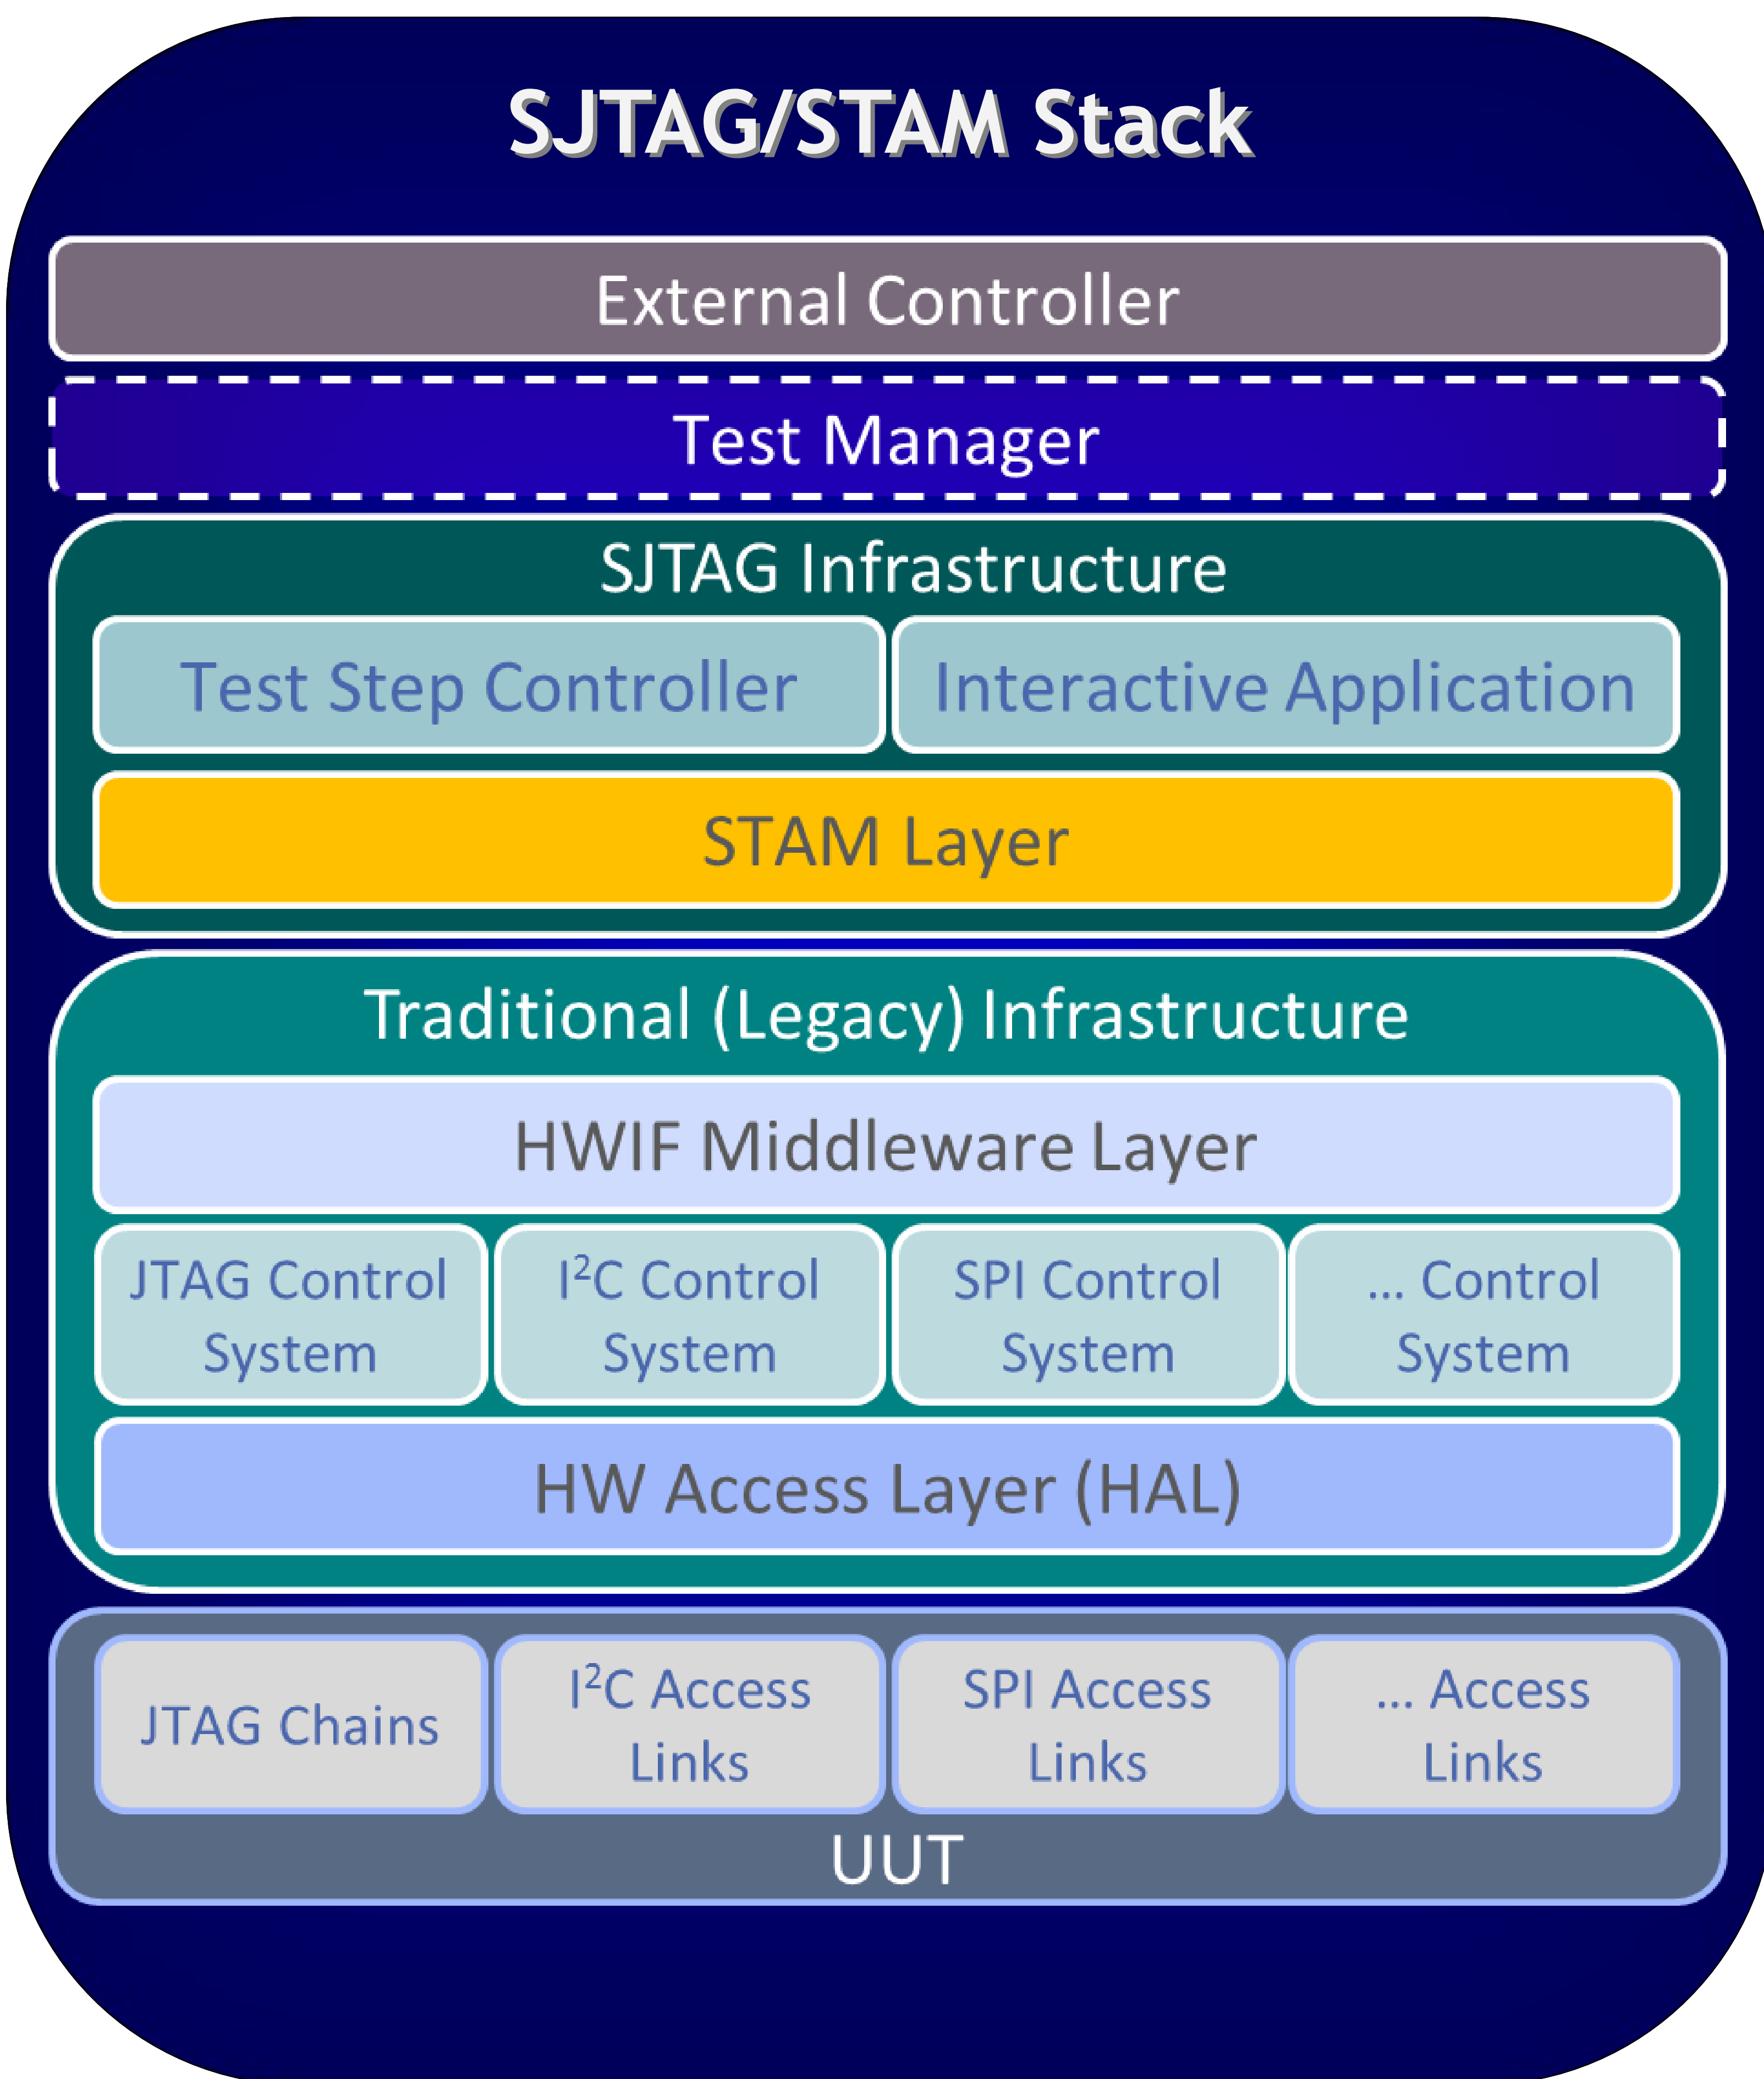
SJTAG/STAM Stack

External Controller

Test Manager

SJTAG Infrastructure

Test Step Controller

Interactive Application

STAM Layer

Traditional (Legacy) Infrastructure

HWIF Middleware Layer

JTAG Control System

$I^2C$ Control System

SPI Control System

... Control System

HW Access Layer (HAL)

JTAG Chains

$I^2C$ Access Links

SPI Access Links

... Access Links

UUT